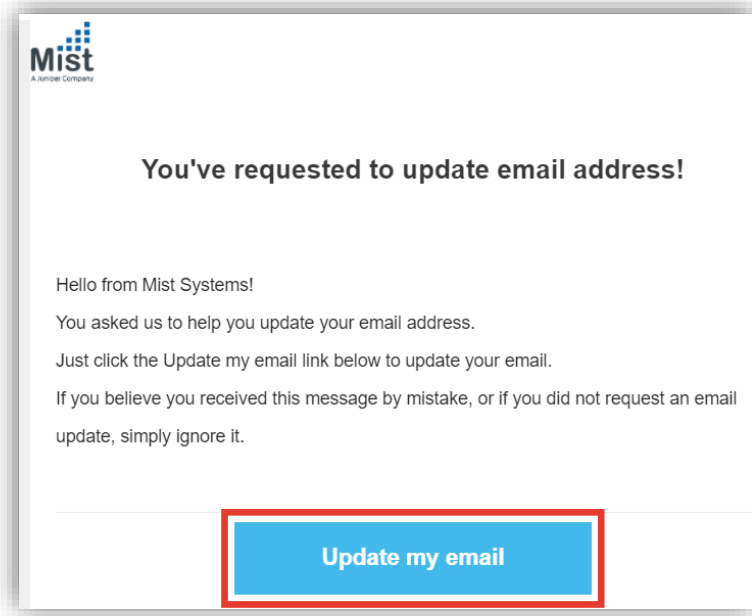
Mist
A Juniper Company

You've requested to update email address!

Hello from Mist Systems!

You asked us to help you update your email address.

Just click the Update my email link below to update your email.

If you believe you received this message by mistake, or if you did not request an email update, simply ignore it.

Update my email